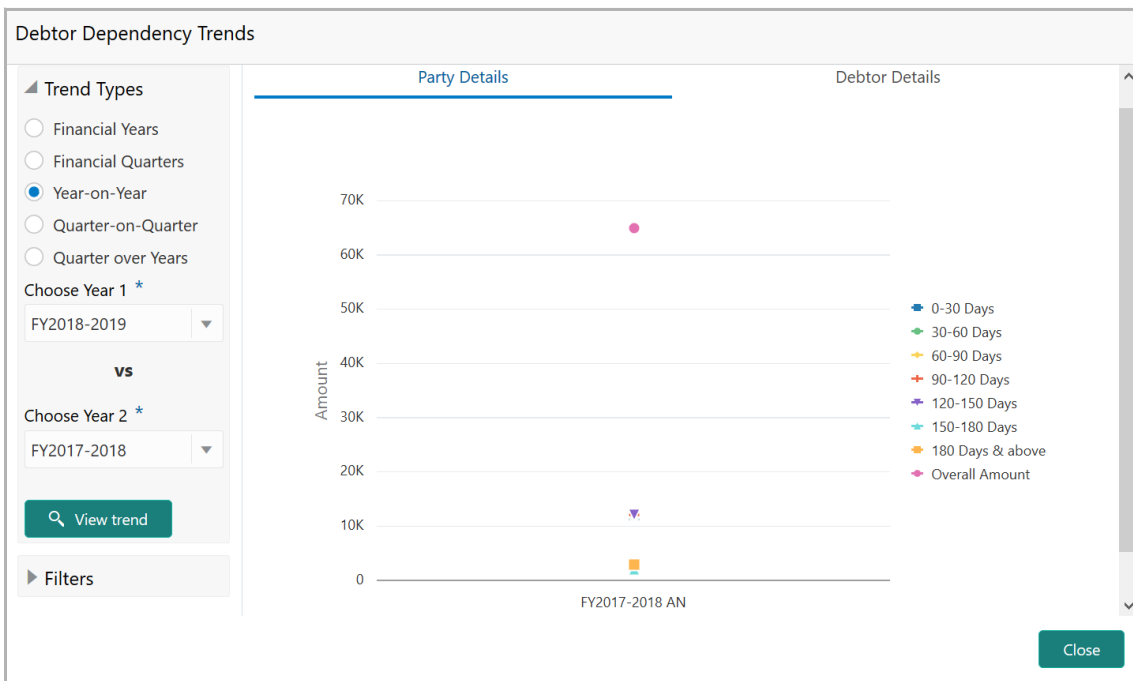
Debtor Dependency Trends

Trend Types

Financial Years

Financial Quarters

Year-on-Year

Quarter-on-Quarter

Quarter over Years

Choose Year 1 *

FY2018-2019

vs

Choose Year 2 *

FY2017-2018

View trend

Filters

Party Details

Debtor Details

70K
60K
50K
40K
30K
20K
10K
0

Amount

FY2017-2018 AN

0-30 Days
30-60 Days
60-90 Days
90-120 Days
120-150 Days
150-180 Days
180 Days & above
Overall Amount

Close